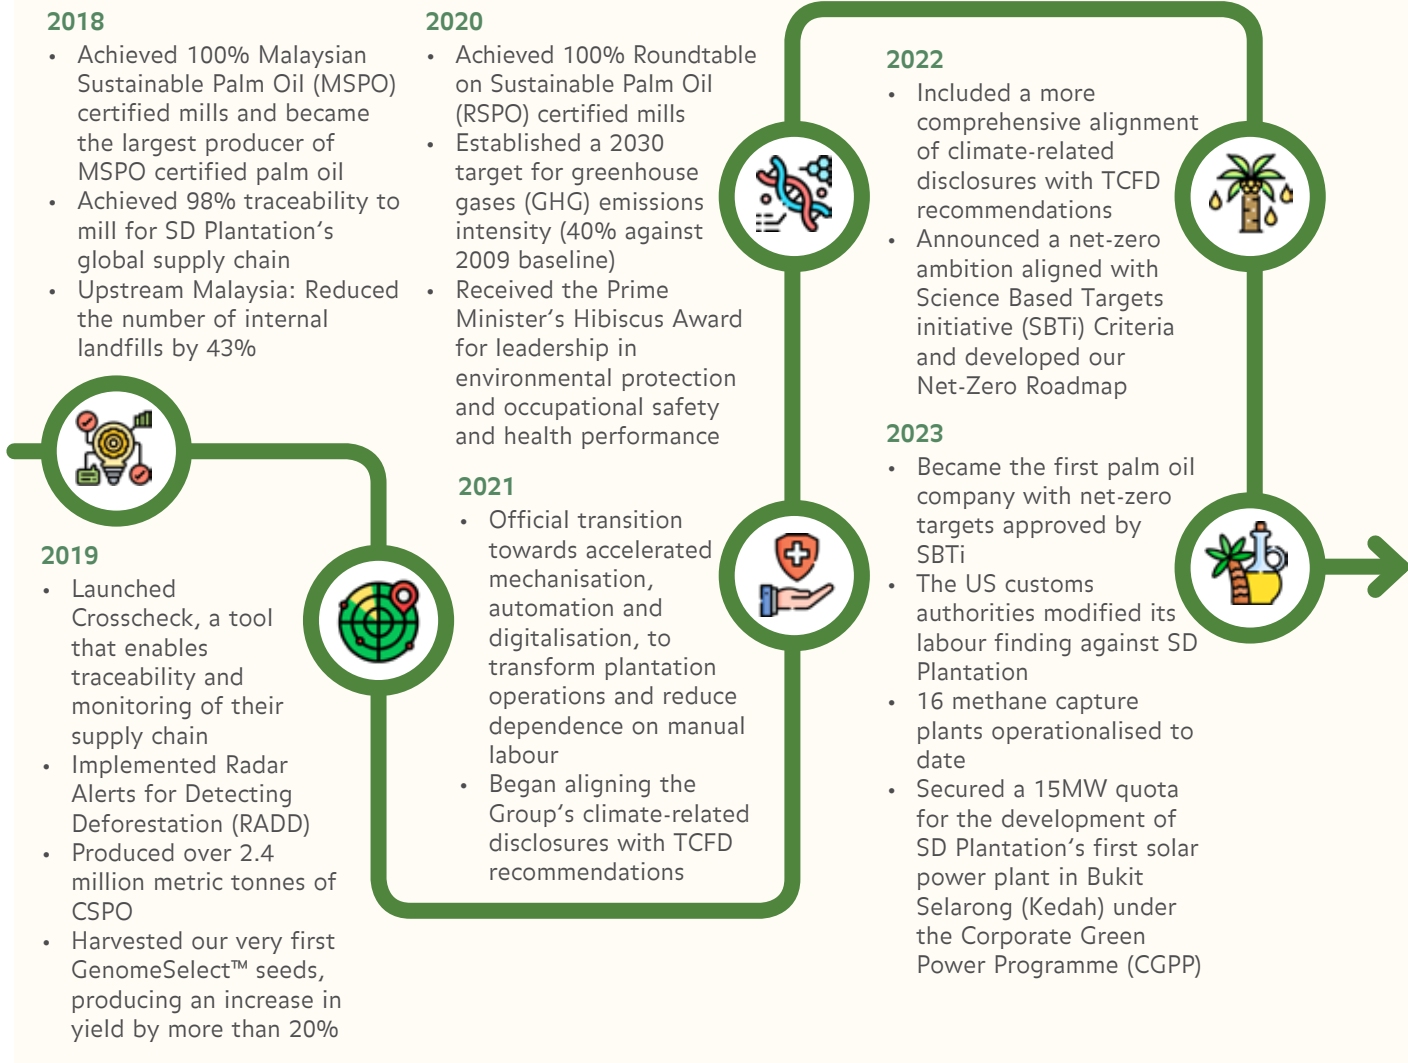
2018

- Achieved 100% Malaysian Sustainable Palm Oil (MSPO) certified mills and became the largest producer of MSPO certified palm oil
- Achieved 98% traceability to mill for SD Plantation's global supply chain
- Upstream Malaysia: Reduced the number of internal landfills by 43%

2019

- Launched Crosscheck, a tool that enables traceability and monitoring of their supply chain
- Implemented Radar Alerts for Detecting Deforestation (RADD)
- Produced over 2.4 million metric tonnes of CSPO
- Harvested our very first GenomeSelect™ seeds, producing an increase in yield by more than 20%

2020

- Achieved 100% Roundtable on Sustainable Palm Oil (RSPO) certified mills
- Established a 2030 target for greenhouse gases (GHG) emissions intensity (40% against 2009 baseline)
- Received the Prime Minister's Hibiscus Award for leadership in environmental protection and occupational safety and health performance

2021

- Official transition towards accelerated mechanisation, automation and digitalisation, to transform plantation operations and reduce dependence on manual labour
- Began aligning the Group's climate-related disclosures with TCFD recommendations

2022

- Included a more comprehensive alignment of climate-related disclosures with TCFD recommendations
- Announced a net-zero ambition aligned with Science Based Targets initiative (SBTi) Criteria and developed our Net-Zero Roadmap

2023

- Became the first palm oil company with net-zero targets approved by SBTi
- The US customs authorities modified its labour finding against SD Plantation
- 16 methane capture plants operationalised to date
- Secured a 15MW quota for the development of SD Plantation's first solar power plant in Bukit Selarong (Kedah) under the Corporate Green Power Programme (CGPP)